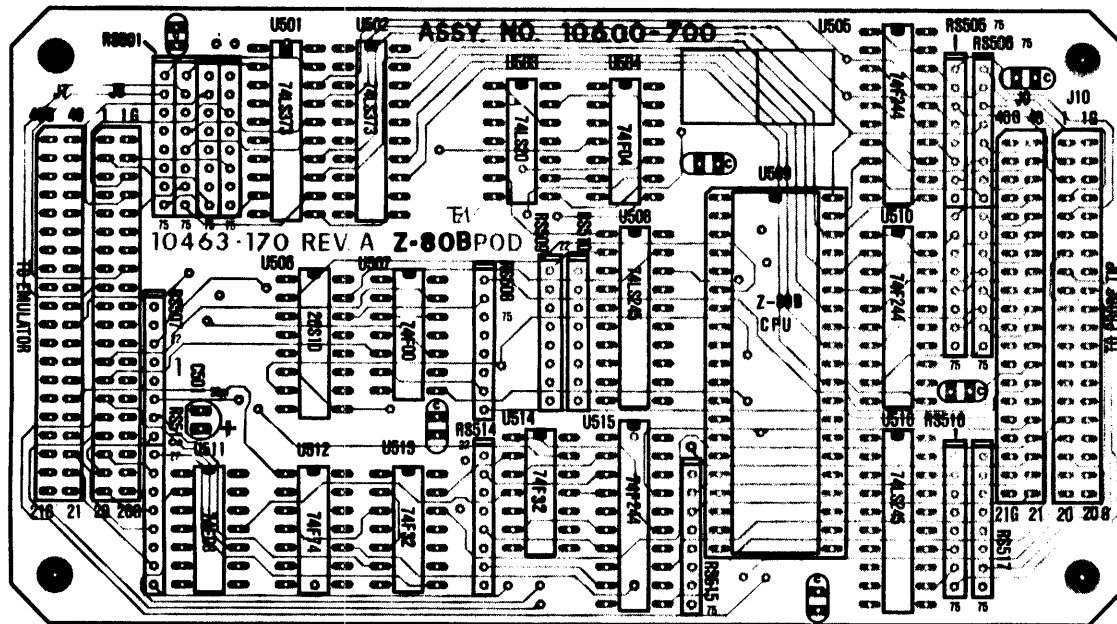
ASSY. NO. 10600-700

RS801

U501

U502

U505

RS505 75

RS506 75

J7

J8

40G

40

1

1G

74LS373

74LS373

U503

U504

74LS00

74F04

J9

J10

40G

40

1

1G

75 75 75 75

10463-170 REV A Z-80B POD

TE1

RS3

U508

U509

U510

U506

U507

RS508

75

74LS245

Z-80B CPU

74F244

74F244

28S10

74F00

TO EMULATOR

TO PROBE TIP

C50

RS5

U511

U512

U513

RS514

U514

U515

U516

RS516

74F32

74F244

74LS245

74F74

74F32

RS515

RS517

75

75 75

21G 21

20 20G

21G 21

20 20G